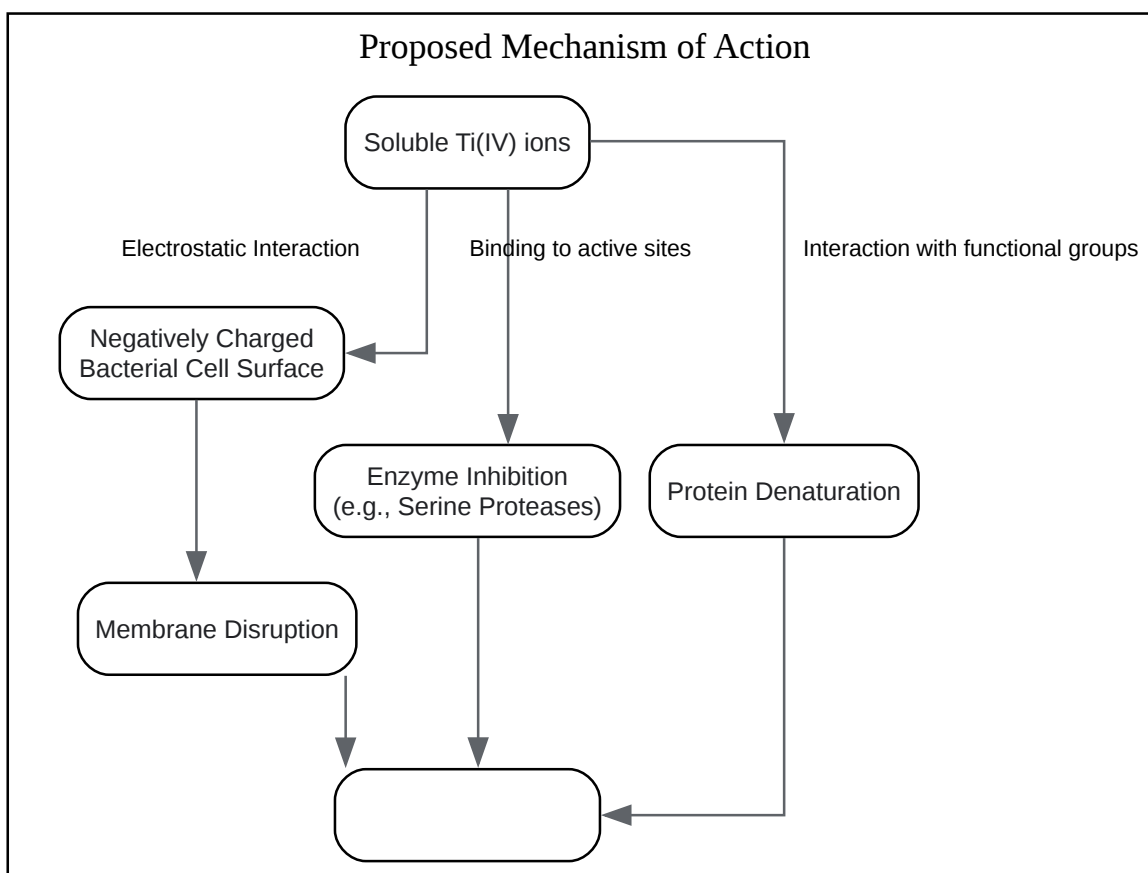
Proposed Mechanism of Action

Soluble Ti(IV) ions

Electrostatic Interaction

Binding to active sites

Interaction with functional groups

Negatively Charged Bacterial Cell Surface

Enzyme Inhibition (e.g., Serine Proteases)

Protein Denaturation

Membrane Disruption